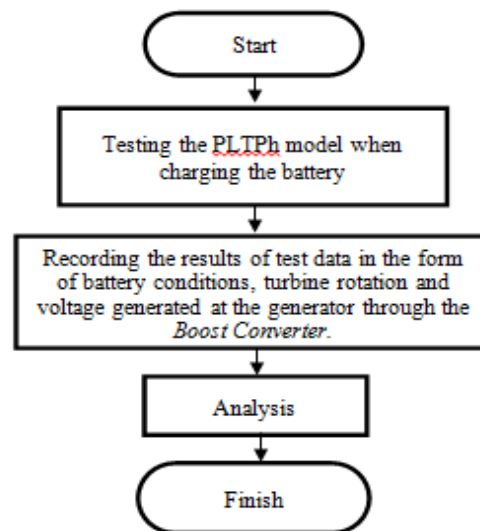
Start

Testing the PLTPh model when charging the battery

Recording the results of test data in the form of battery conditions, turbine rotation and voltage generated at the generator through the *Boost Converter*.

Analysis

Finish